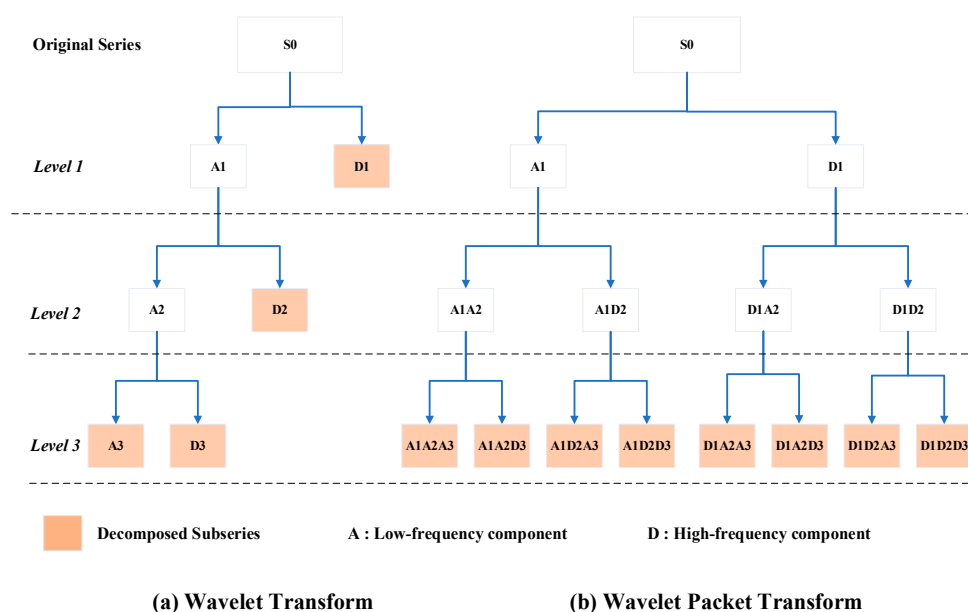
Original Series

S0

S0

Level 1

A1

D1

A1

D1

Level 2

A2

D2

A1A2

A1D2

D1A2

D1D2

Level 3

A3

D3

A1A2A3

A1A2D3

A1D2A3

A1D2D3

D1A2A3

D1A2D3

D1D2A3

D1D2D3

Decomposed Subseries

A : Low-frequency component

D : High-frequency component

(a) Wavelet Transform

(b) Wavelet Packet Transform